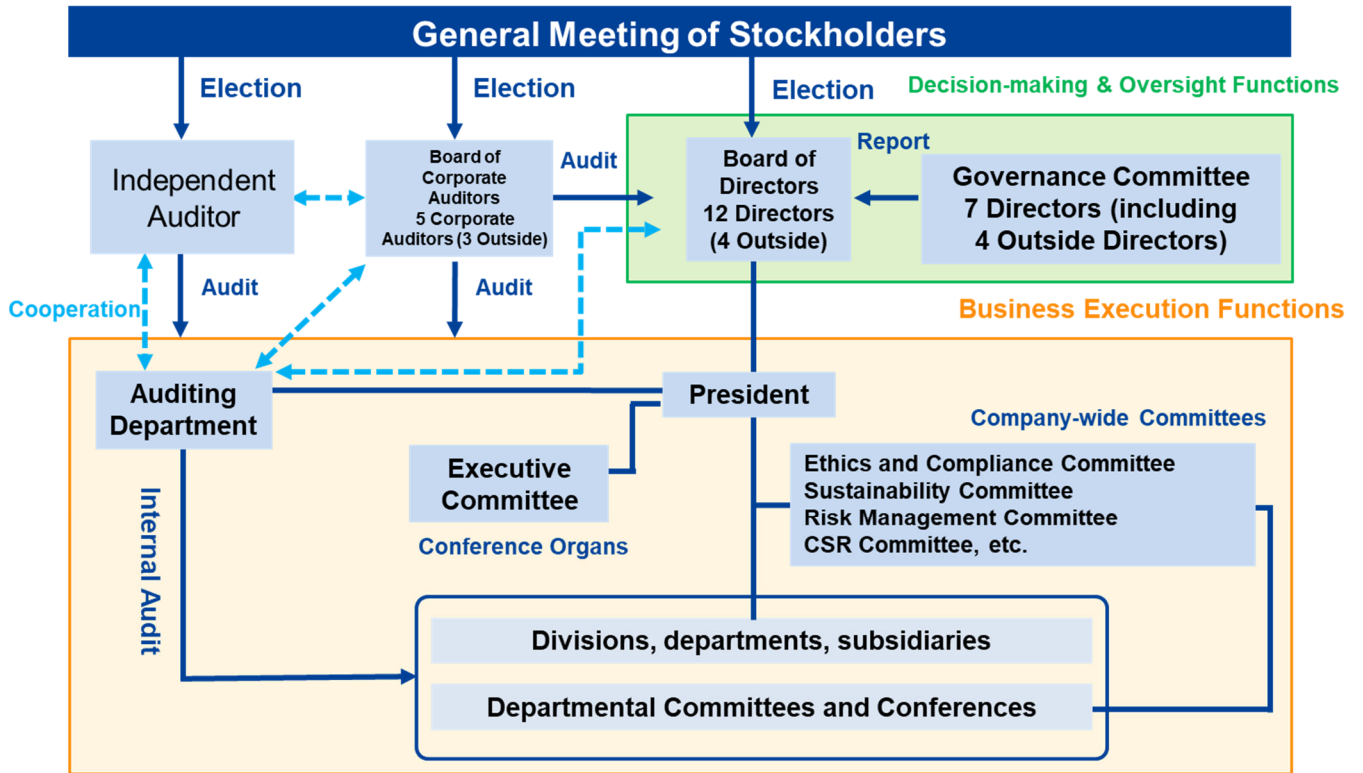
General Meeting of Stockholders

Election

Election

Election

Decision-making & Oversight Functions

Independent Auditor

Board of Corporate Auditors
5 Corporate Auditors (3 Outside)

Audit

Report

Board of Directors
12 Directors
(4 Outside)

Governance Committee
7 Directors (including
4 Outside Directors)

Audit

Audit

Cooperation

Business Execution Functions

Auditing Department

President

Company-wide Committees

Executive Committee

Ethics and Compliance Committee
Sustainability Committee
Risk Management Committee
CSR Committee, etc.

Conference Organs

Internal Audit

Divisions, departments, subsidiaries

Departmental Committees and Conferences